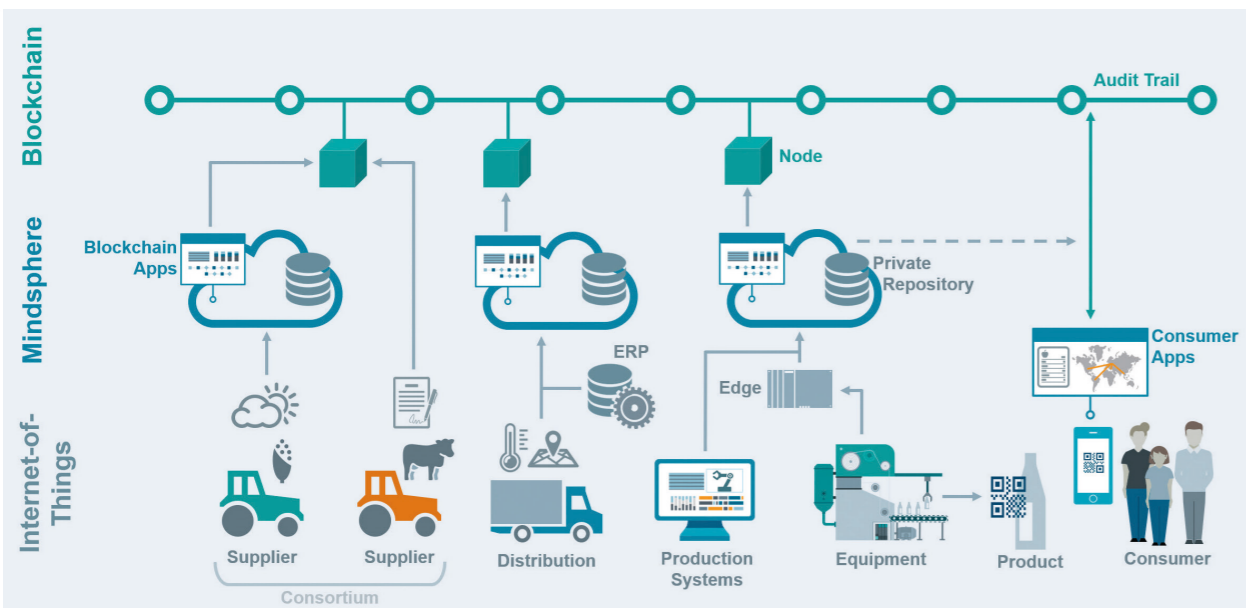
Blockchain

Mindsphere

Internet-of-Things

Audit Trail

Node

Blockchain Apps

Private Repository

Consumer Apps

ERP

Edge

Supplier

Supplier

Consortium

Distribution

Production Systems

Equipment

Product

Consumer